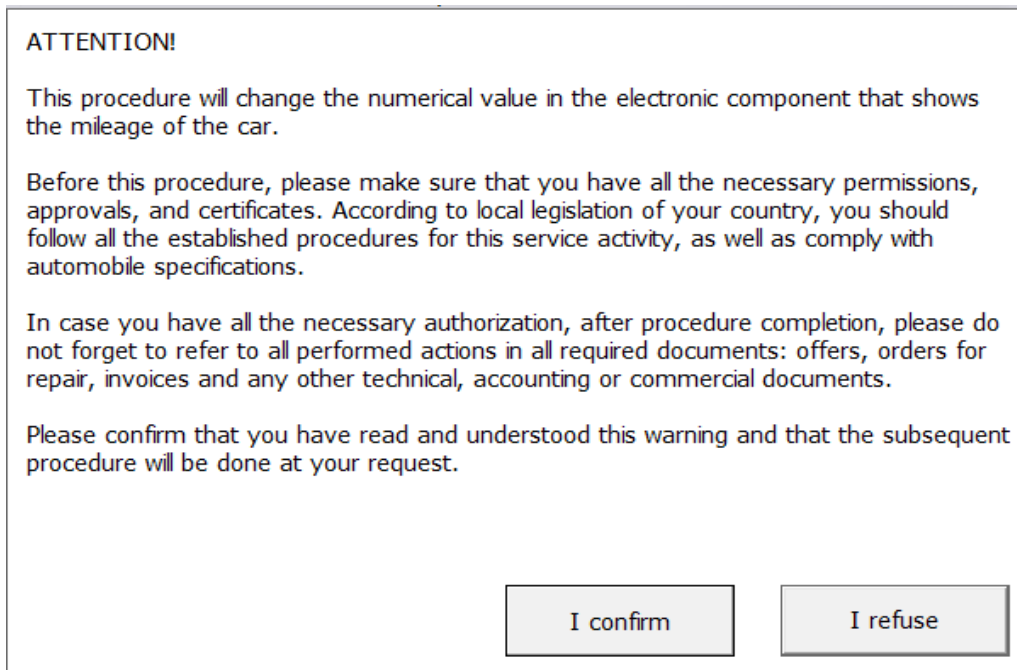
ATTENTION!

This procedure will change the numerical value in the electronic component that shows the mileage of the car.

Before this procedure, please make sure that you have all the necessary permissions, approvals, and certificates. According to local legislation of your country, you should follow all the established procedures for this service activity, as well as comply with automobile specifications.

In case you have all the necessary authorization, after procedure completion, please do not forget to refer to all performed actions in all required documents: offers, orders for repair, invoices and any other technical, accounting or commercial documents.

Please confirm that you have read and understood this warning and that the subsequent procedure will be done at your request.

I confirm

I refuse